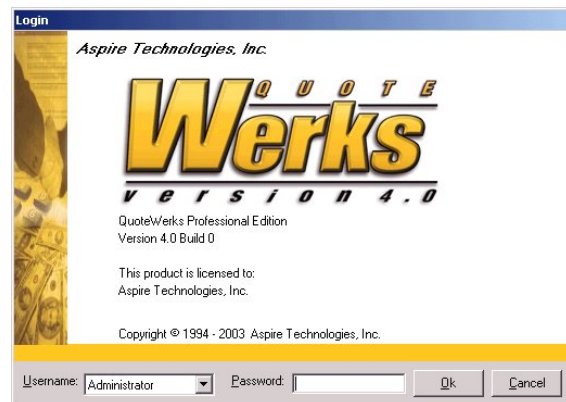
Login

Aspire Technologies, Inc.

QUOTE
Werks
version 4.0

QuoteWerks Professional Edition
Version 4.0 Build 0

This product is licensed to:
Aspire Technologies, Inc.

Copyright © 1994 - 2003 Aspire Technologies, Inc.

Username: Administrator

Password:

Ok

Cancel